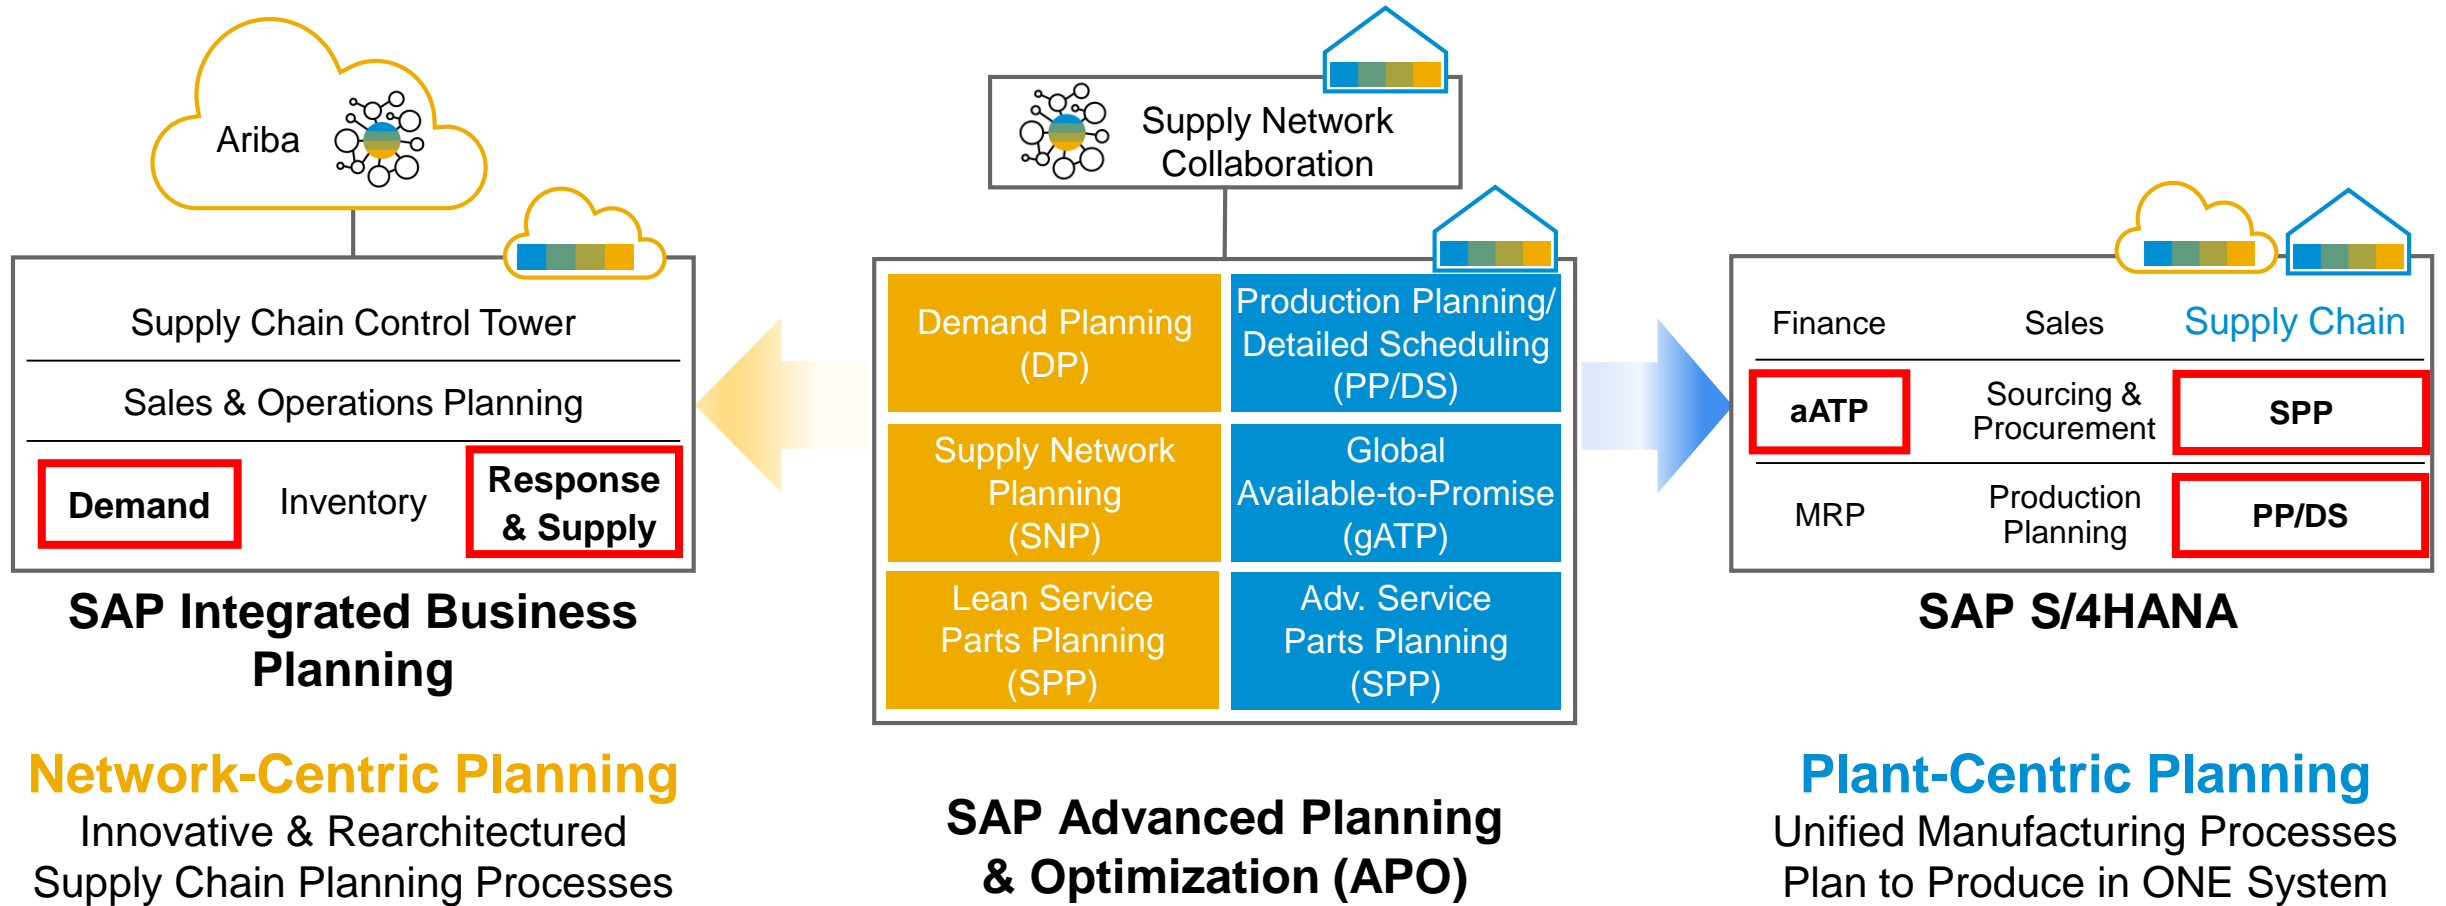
Ariba

Supply Chain Control Tower

Sales & Operations Planning

Demand

Inventory

Response & Supply

SAP Integrated Business Planning

Network-Centric Planning
Innovative & Rearchitected Supply Chain Planning Processes

Supply Network Collaboration

| Demand Planning (DP) | Production Planning/ Detailed Scheduling (PP/DS) |
|---|---|
| Supply Network Planning (SNP) | Global Available-to-Promise (gATP) |
| Lean Service Parts Planning (SPP) | Adv. Service Parts Planning (SPP) |

SAP Advanced Planning & Optimization (APO)

Finance

Sales

Supply Chain

aATP

Sourcing & Procurement

SPP

MRP

Production Planning

PP/DS

SAP S/4HANA

Plant-Centric Planning
Unified Manufacturing Processes
Plan to Produce in ONE System